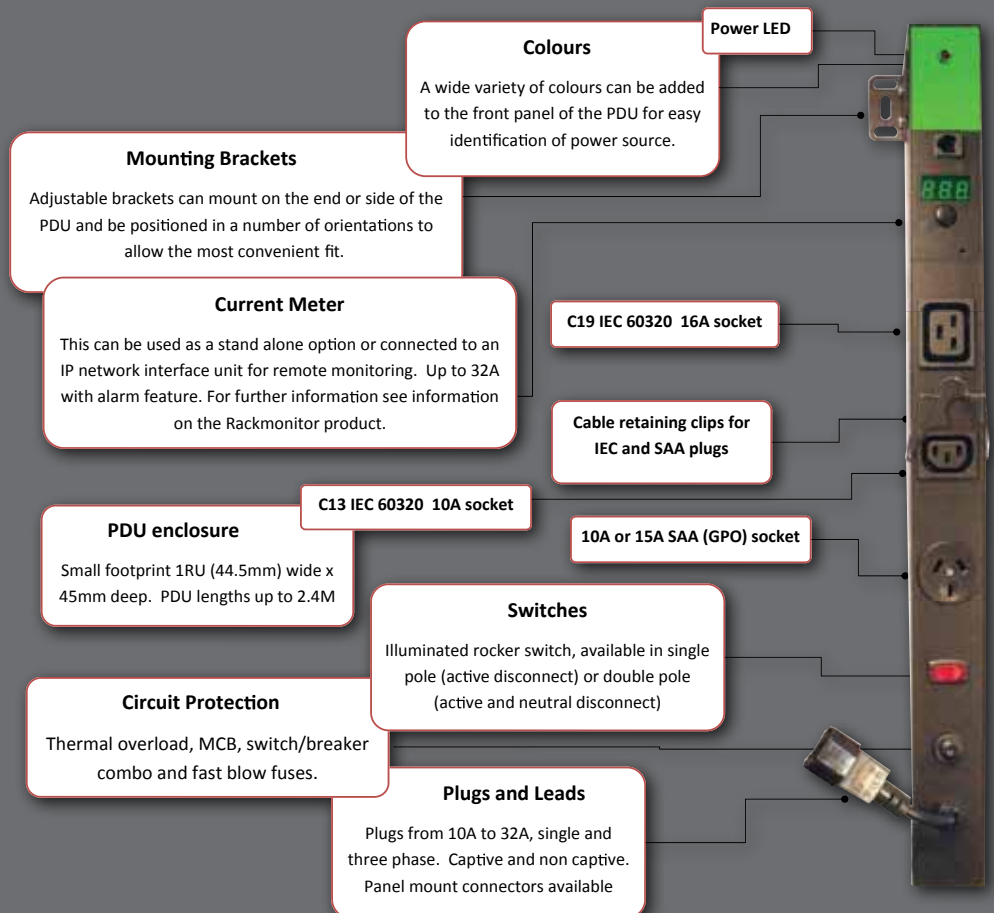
Power LED

Colours

A wide variety of colours can be added to the front panel of the PDU for easy identification of power source.

Mounting Brackets

Adjustable brackets can mount on the end or side of the PDU and be positioned in a number of orientations to allow the most convenient fit.

Current Meter

This can be used as a stand alone option or connected to an IP network interface unit for remote monitoring. Up to 32A with alarm feature. For further information see information on the Rackmonitor product.

C19 IEC 60320 16A socket

Cable retaining clips for IEC and SAA plugs

C13 IEC 60320 10A socket

PDU enclosure

Small footprint 1RU (44.5mm) wide x 45mm deep. PDU lengths up to 2.4M

10A or 15A SAA (GPO) socket

Switches

Illuminated rocker switch, available in single pole (active disconnect) or double pole (active and neutral disconnect)

Circuit Protection

Thermal overload, MCB, switch/breaker combo and fast blow fuses.

Plugs and Leads

Plugs from 10A to 32A, single and three phase. Captive and non captive. Panel mount connectors available